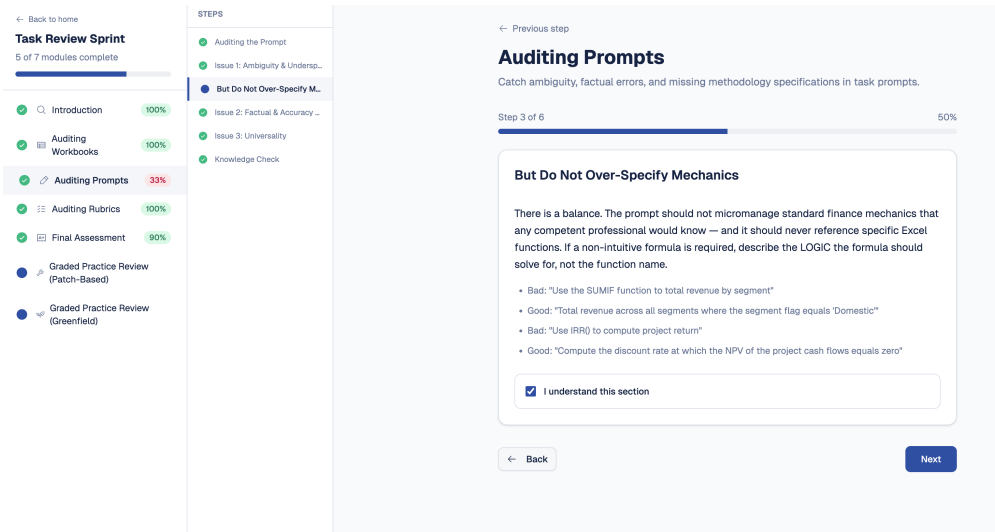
← Back to home

Task Review Sprint

5 of 7 modules complete

Introduction 100%

Auditing Workbooks 100%

Auditing Prompts 33%

Auditing Rubrics 100%

Final Assessment 90%

Graded Practice Review (Patch-Based)

Graded Practice Review (Greenfield)

STEPS

Auditing the Prompt

Issue 1: Ambiguity & Undersp...

But Do Not Over-Specify M...

Issue 2: Factual & Accuracy ...

Issue 3: Universality

Knowledge Check

← Previous step

Auditing Prompts

Catch ambiguity, factual errors, and missing methodology specifications in task prompts.

Step 3 of 6 50%

But Do Not Over-Specify Mechanics

There is a balance. The prompt should not micromanage standard finance mechanics that any competent professional would know — and it should never reference specific Excel functions. If a non-intuitive formula is required, describe the LOGIC the formula should solve for, not the function name.

- Bad: "Use the SUMIF function to total revenue by segment"
- Good: "Total revenue across all segments where the segment flag equals 'Domestic'"
- Bad: "Use IRR() to compute project return"
- Good: "Compute the discount rate at which the NPV of the project cash flows equals zero"

I understand this section

← Back

Next